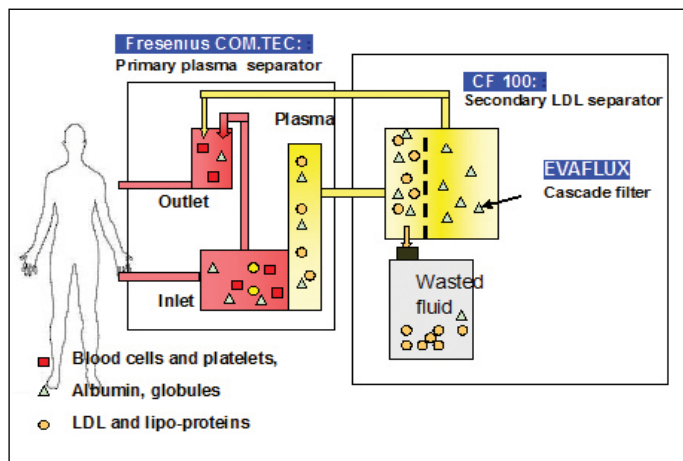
Fresenius COM.TEC:
Primary plasma separator

CF 100:
Secondary LDL separator

Plasma

EVAFLUX
Cascade filter

Outlet

Inlet

Wasted fluid

Blood cells and platelets,
Albumin, globules
LDL and lipo-proteins